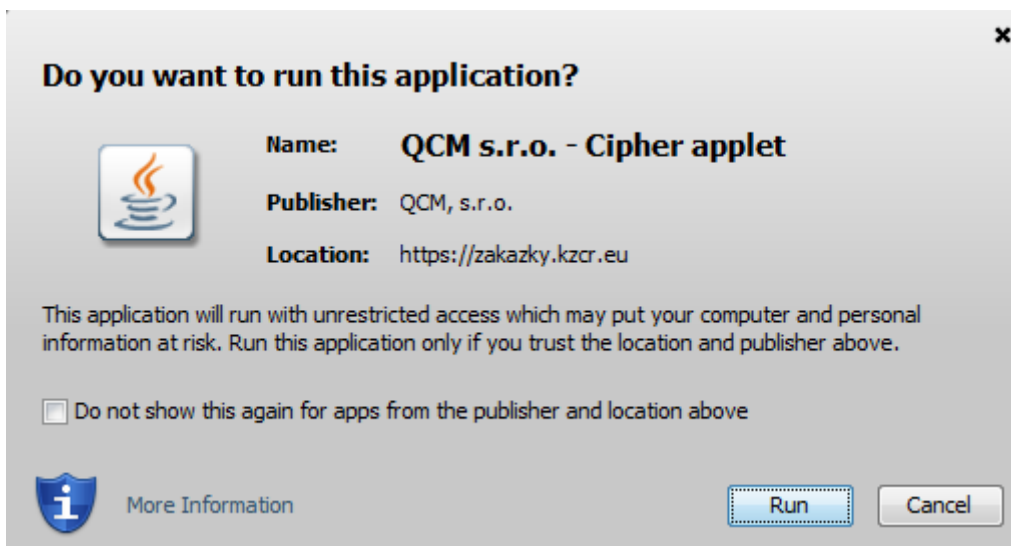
×

Do you want to run this application?

Name: QCM s.r.o. - Cipher applet

Publisher: QCM, s.r.o.

Location: https://zakazky.kzcr.eu

This application will run with unrestricted access which may put your computer and personal information at risk. Run this application only if you trust the location and publisher above.

Do not show this again for apps from the publisher and location above

More Information

Run

Cancel